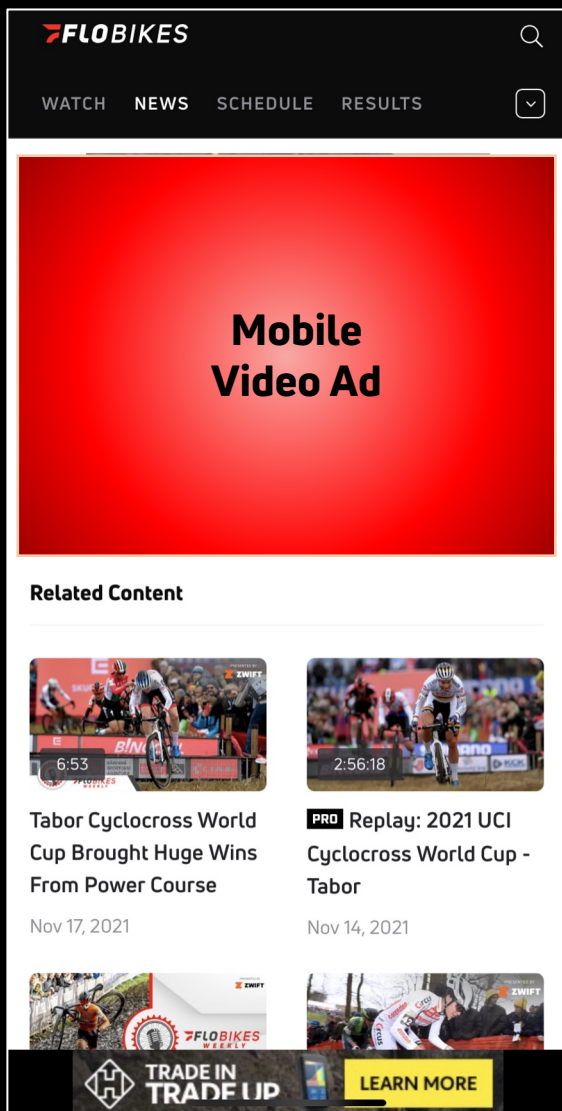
FLOBIKES

WATCH NEWS SCHEDULE RESULTS

Mobile Video Ad

Related Content

6:53

Tabor Cyclocross World Cup Brought Huge Wins From Power Course

Nov 17, 2021

2:56:18

PRO Replay: 2021 UCI Cyclocross World Cup - Tabor

Nov 14, 2021

ZWIFT

FLOBIKES WEEKLY

ZWIFT

TRADE IN TRADE UP

LEARN MORE